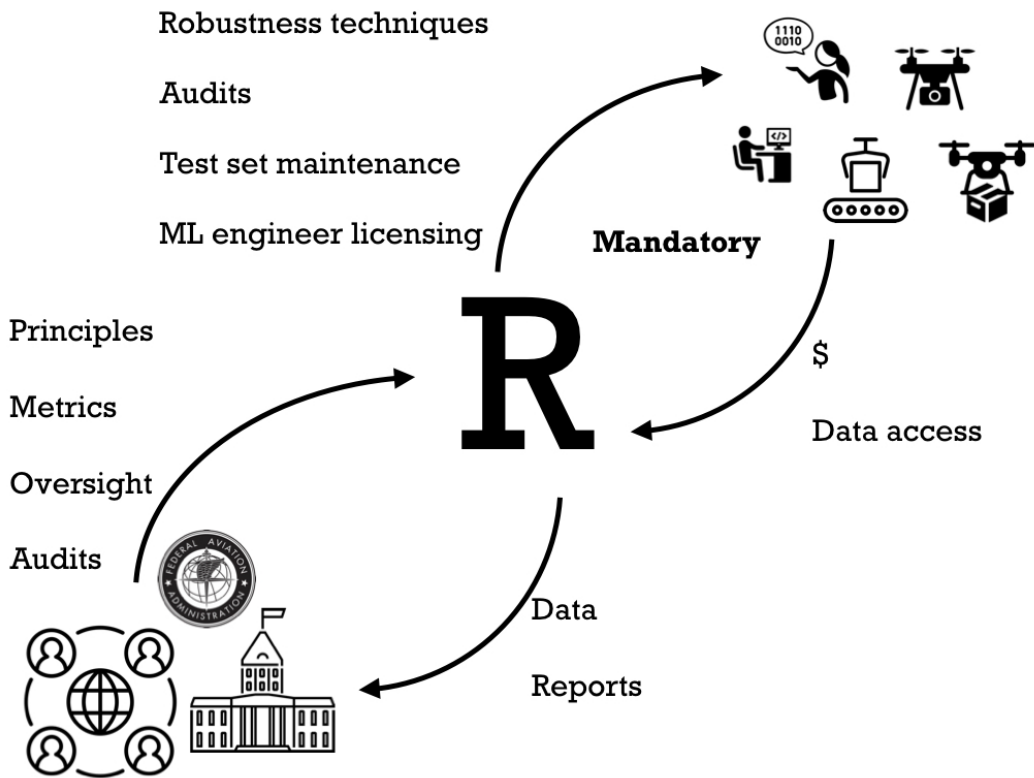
Robustness techniques

Audits

Test set maintenance

ML engineer licensing

1110
0010

</>

**Mandatory**

Principles

Metrics

Oversight

Audits

R

$

Data access

FEDERAL AVIATION ADMINISTRATION

Data

Reports